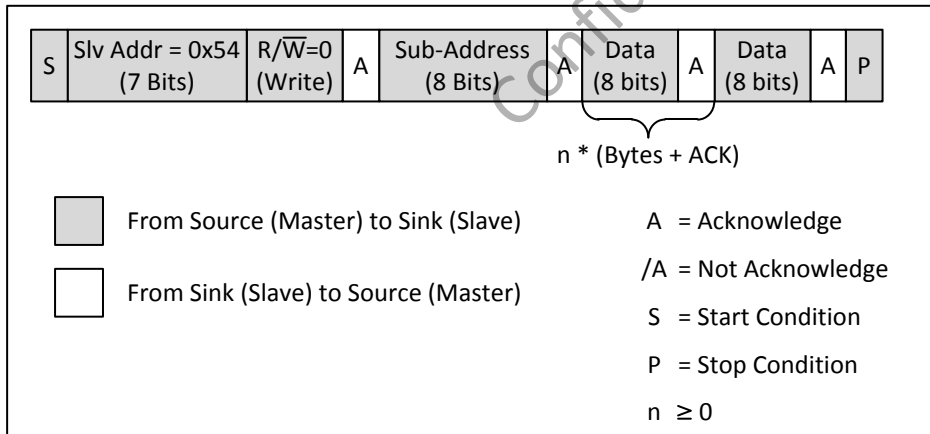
| S | Slv Addr = 0x54 (7 Bits) | R/$\overline{W}$=0 (Write) | A | Sub-Address (8 Bits) | A | Data (8 bits) | A | Data (8 bits) | A | P |
|---|---|---|---|---|---|---|---|---|---|---|

Conf

n * (Bytes + ACK)

From Source (Master) to Sink (Slave)

From Sink (Slave) to Source (Master)

A = Acknowledge

/A = Not Acknowledge

S = Start Condition

P = Stop Condition

n $\geq 0$